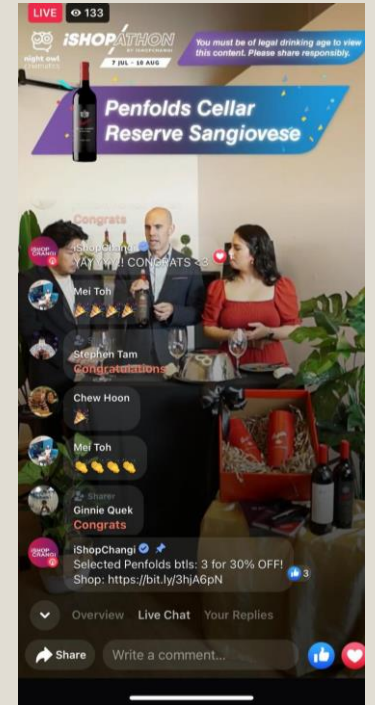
LIVE 133

night owl cinematics

iSHOPATHON BY iSHOPCHANGI

7 JUL - 10 AUG

You must be of legal drinking age to view this content. Please share responsibly.

Penfolds Cellar Reserve Sangiovese

Congrats

iShopChangi
YAYYYY!! CONGRATS <3

Mei Toh
🎉🎉🎉🎉

Stephen Tam
Congratulations

Chew Hoon
🎉

Mei Toh
👏👏👏👏

Sharer
Ginnie Quek
Congrats

iShopChangi
Selected Penfolds btls: 3 for 30% OFF!
Shop: https://bit.ly/3hjA6pN

3

Overview Live Chat Your Replies

Share Write a comment...